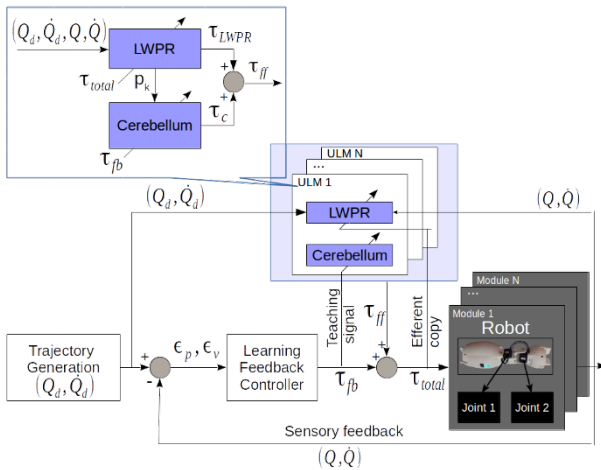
$(Q_d, \dot{Q}_d, Q, \dot{Q})$

LWPR

$\tau_{LWPR}$

$\tau_{total}$

$p_k$

+

$\tau_{ff}$

+

Cerebellum

$\tau_c$

$\tau_{fb}$

ULM N

...

ULM 1

$(Q_d, \dot{Q}_d)$

$(Q, \dot{Q})$

LWPR

Cerebellum

Module N

...

Module 1

Robot

Teaching signal

$\tau_{ff}$

Efferent copy

Trajectory Generation $(Q_d, \dot{Q}_d)$

+

-

$\epsilon_p, \epsilon_v$

Learning Feedback Controller

$\tau_{fb}$

+

+

$\tau_{total}$

Joint 1

Joint 2

Sensory feedback

$(Q, \dot{Q})$